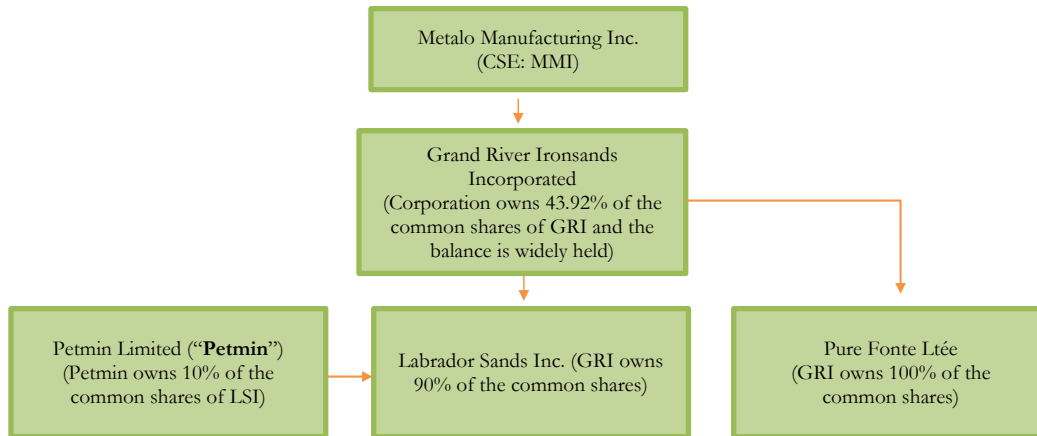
Metalo Manufacturing Inc. (CSE: MMI)

Grand River Ironsands Incorporated (Corporation owns 43.92% of the common shares of GRI and the balance is widely held)

Petmin Limited ("**Petmin**") (Petmin owns 10% of the common shares of LSI)

Labrador Sands Inc. (GRI owns 90% of the common shares)

Pure Fonte Ltée (GRI owns 100% of the common shares)